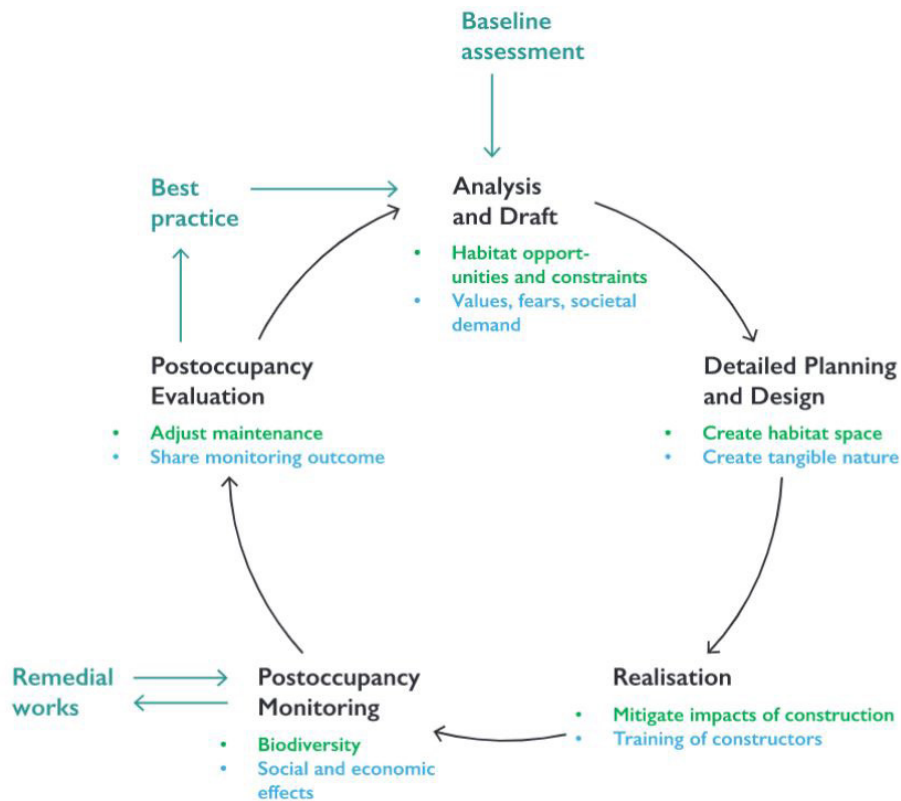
Baseline assessment

Best practice

Analysis and Draft
• Habitat opportunities and constraints
• Values, fears, societal demand

Detailed Planning and Design
• Create habitat space
• Create tangible nature

Realisation
• Mitigate impacts of construction
• Training of constructors

Postoccupancy Monitoring
• Biodiversity
• Social and economic effects

Remedial works

Postoccupancy Evaluation
• Adjust maintenance
• Share monitoring outcome